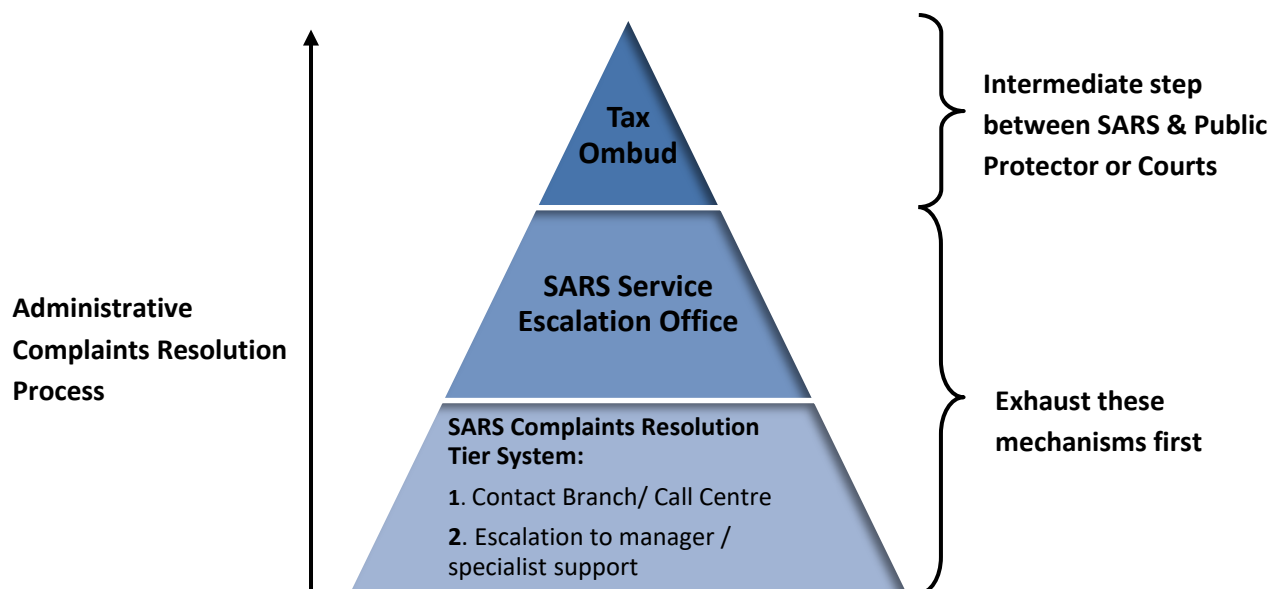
Administrative Complaints Resolution Process

Tax Ombud

SARS Service Escalation Office

SARS Complaints Resolution Tier System:

1. Contact Branch/ Call Centre

2. Escalation to manager / specialist support

Intermediate step between SARS & Public Protector or Courts

Exhaust these mechanisms first